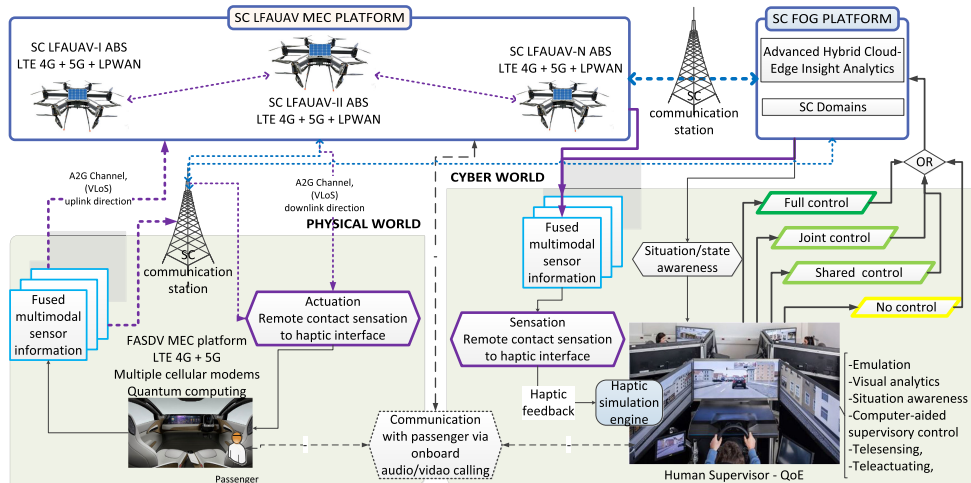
SC LFAUAV MEC PLATFORM

SC LFAUAV-I ABS
LTE 4G + 5G + LPWAN

SC LFAUAV-II ABS
LTE 4G + 5G + LPWAN

SC LFAUAV-N ABS
LTE 4G + 5G + LPWAN

SC communication station

SC FOG PLATFORM

Advanced Hybrid Cloud-Edge Insight Analytics

SC Domains

OR

CYBER WORLD

A2G Channel, (VLoS) uplink direction

A2G Channel, (VLoS) downlink direction

PHYSICAL WORLD

SC communication station

Fused multimodal sensor information

Actuation
Remote contact sensation to haptic interface

FASDV MEC platform
LTE 4G + 5G
Multiple cellular modems
Quantum computing

Passenger

Communication with passenger via onboard audio/vidao calling

Fused multimodal sensor information

Situation/state awareness

Full control

Joint control

Shared control

No control

Sensation
Remote contact sensation to haptic interface

Haptic feedback

Haptic simulation engine

Human Supervisor - QoE

-Emulation
-Visual analytics
-Situation awareness
-Computer-aided supervisory control
-Telesensing,
-Teleactuating,